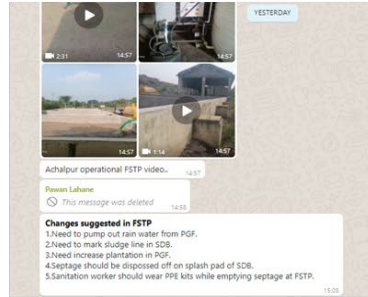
2:31 14:57
14:57
YESTERDAY
14:57
1:14 14:57
Achalpur operational FSTP video..
14:57
Pawan Lahane
This message was deleted
14:58
Changes suggested in FSTP
1.Need to pump out rain water from PGF.
2.Need to mark sludge line in SDB.
3.Need increase plantation in PGF.
4.Septage should be dispossed off on splash pad of SDB.
5.Sanitation worker should wear PPE kits while emptying septage at FSTP.
15:05